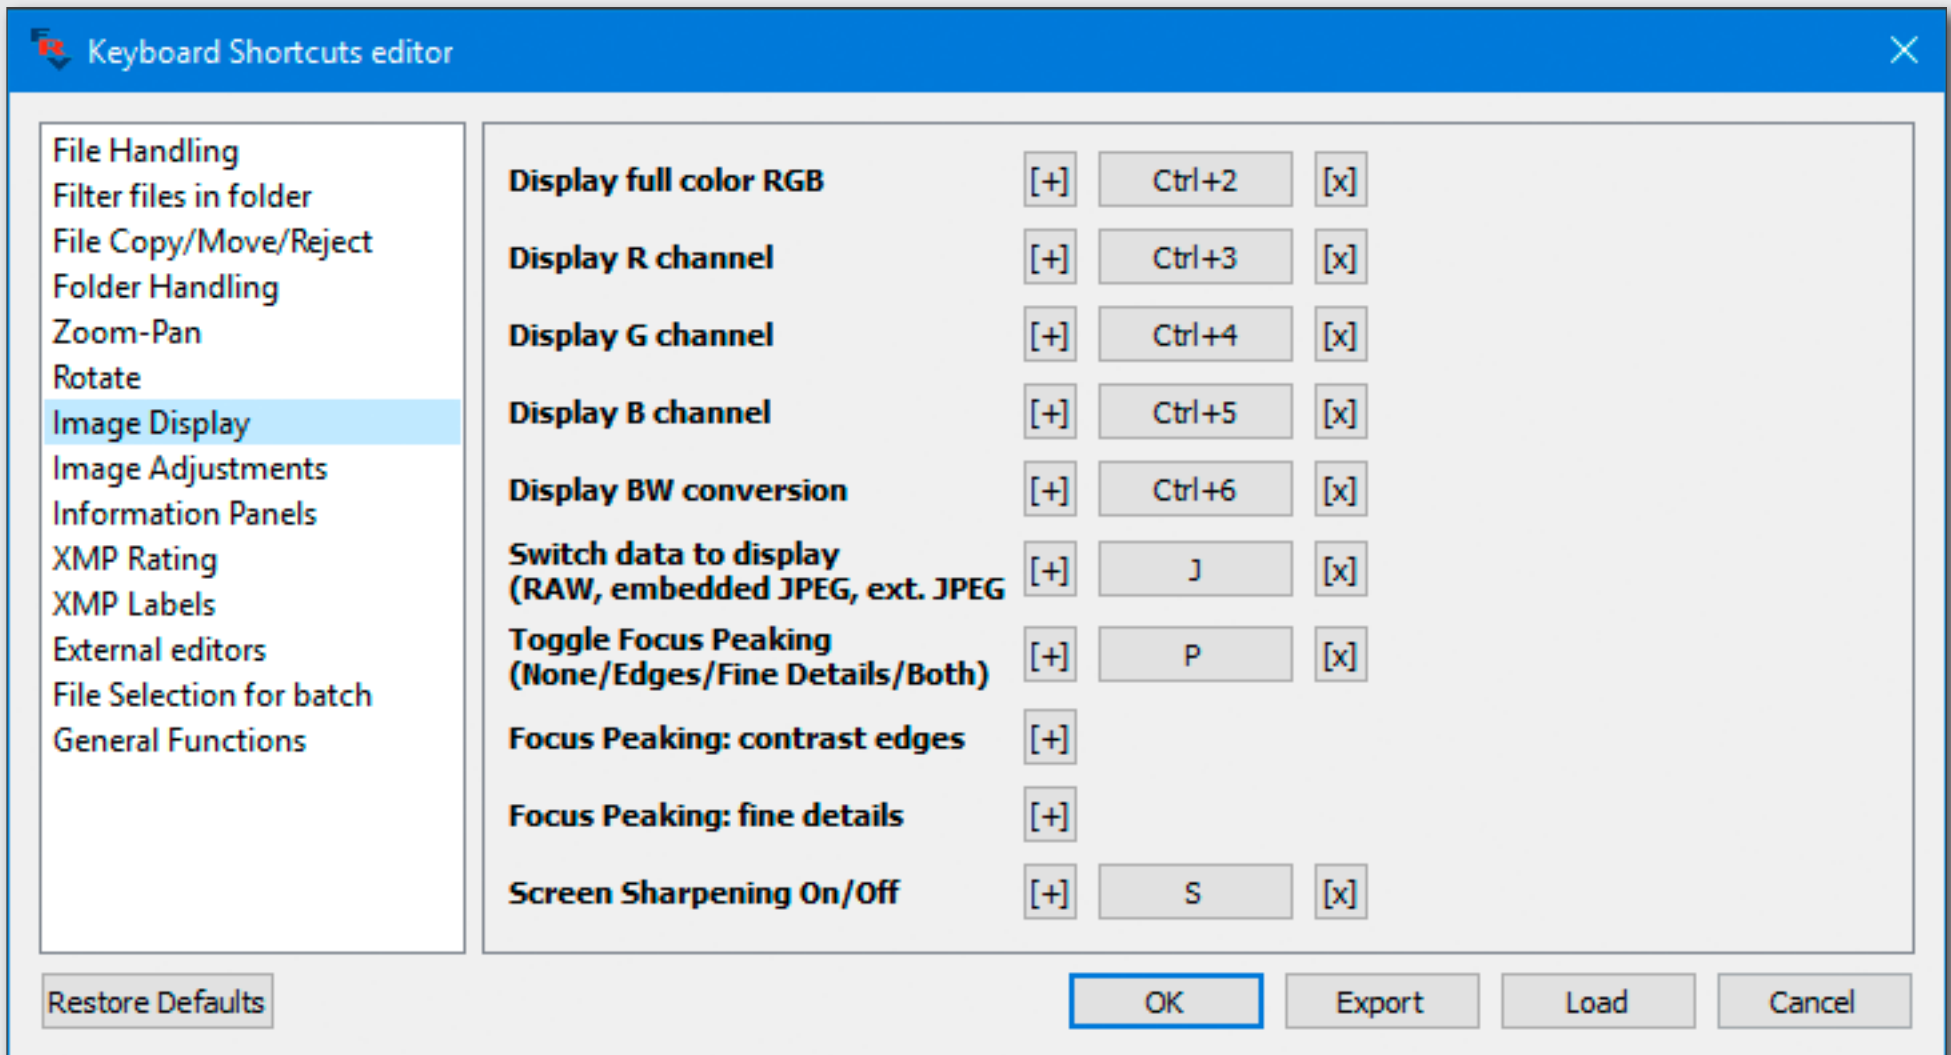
Keyboard Shortcuts editor

File Handling
Filter files in folder
File Copy/Move/Reject
Folder Handling
Zoom-Pan
Rotate
Image Display
Image Adjustments
Information Panels
XMP Rating
XMP Labels
External editors
File Selection for batch
General Functions

Display full color RGB [+] Ctrl+2 [x]
Display R channel [+] Ctrl+3 [x]
Display G channel [+] Ctrl+4 [x]
Display B channel [+] Ctrl+5 [x]
Display BW conversion [+] Ctrl+6 [x]
Switch data to display (RAW, embedded JPEG, ext. JPEG [+] J [x]
Toggle Focus Peaking (None/Edges/Fine Details/Both) [+] P [x]
Focus Peaking: contrast edges [+]
Focus Peaking: fine details [+]
Screen Sharpening On/Off [+] S [x]

Restore Defaults
OK
Export
Load
Cancel